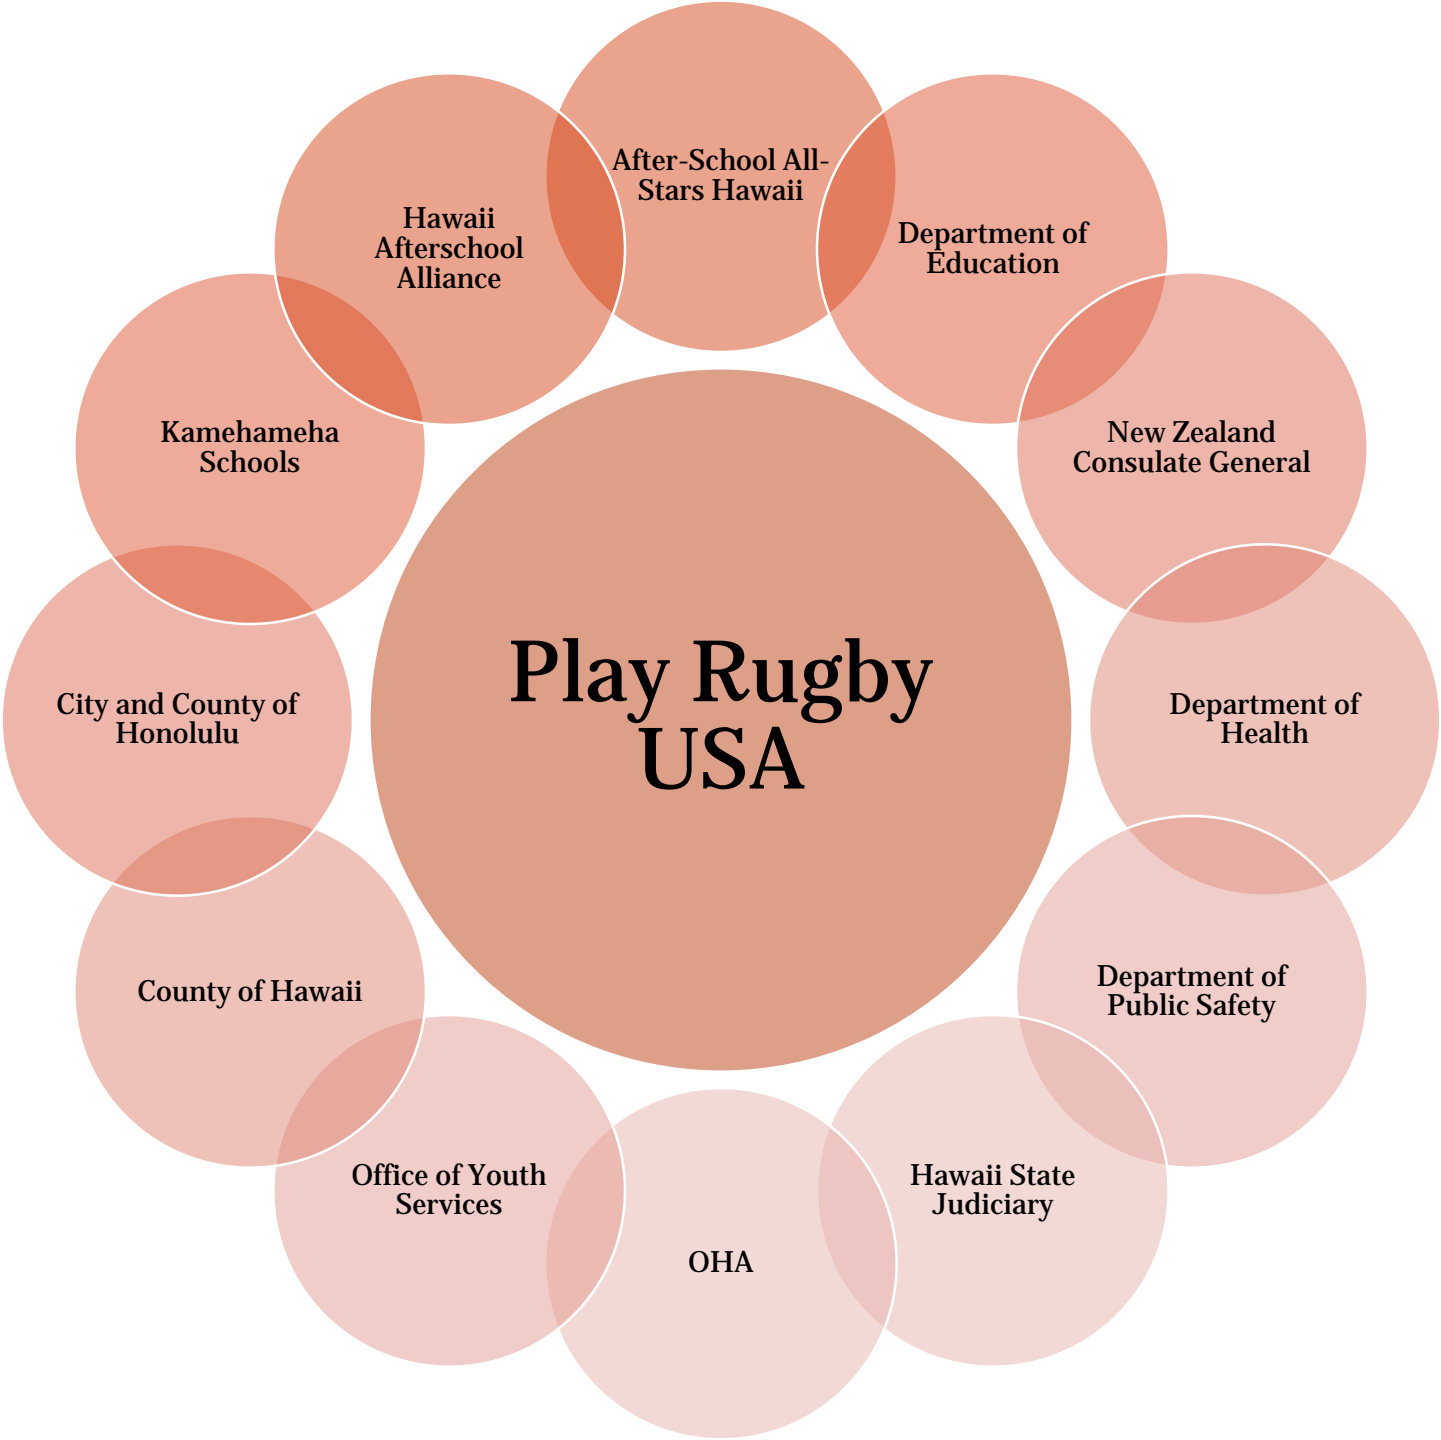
Play Rugby USA

After-School All-Stars Hawaii

Department of Education

New Zealand Consulate General

Department of Health

Department of Public Safety

Hawaii State Judiciary

OHA

Office of Youth Services

County of Hawaii

City and County of Honolulu

Kamehameha Schools

Hawaii Afterschool Alliance